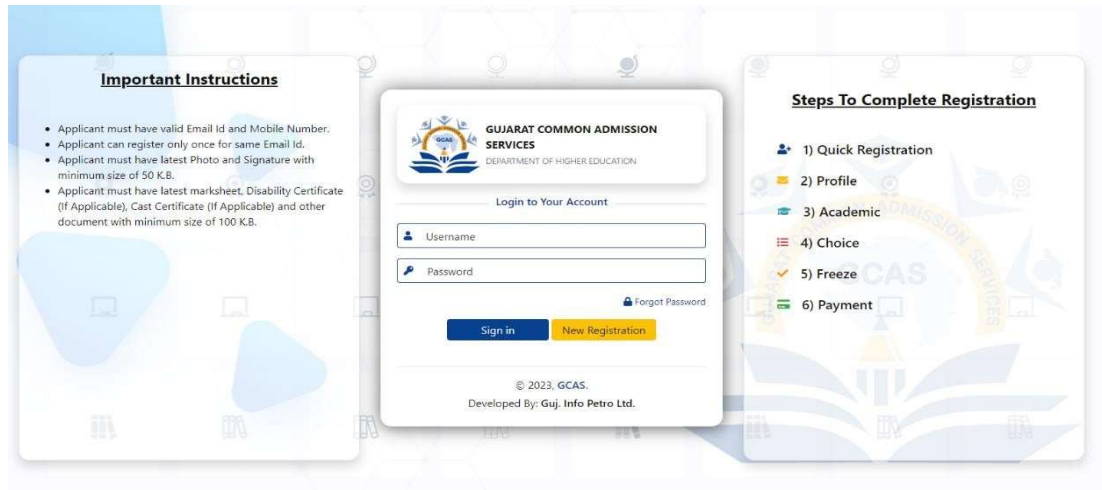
**Important Instructions**

- Applicant must have valid Email Id and Mobile Number.
- Applicant can register only once for same Email Id.
- Applicant must have latest Photo and Signature with minimum size of 50 K.B.
- Applicant must have latest marksheet, Disability Certificate (If Applicable), Cast Certificate (If Applicable) and other document with minimum size of 100 K.B.

GCAS

GUJARAT COMMON ADMISSION SERVICES
DEPARTMENT OF HIGHER EDUCATION

Login to Your Account

Username

Password

Forgot Password

Sign in

New Registration

© 2023, GCAS.
Developed By: Guj. Info Petro Ltd.

**Steps To Complete Registration**

1) Quick Registration
2) Profile
3) Academic
4) Choice
5) Freeze
6) Payment

GUJARAT COMMON ADMISSION SERVICES
GCAS